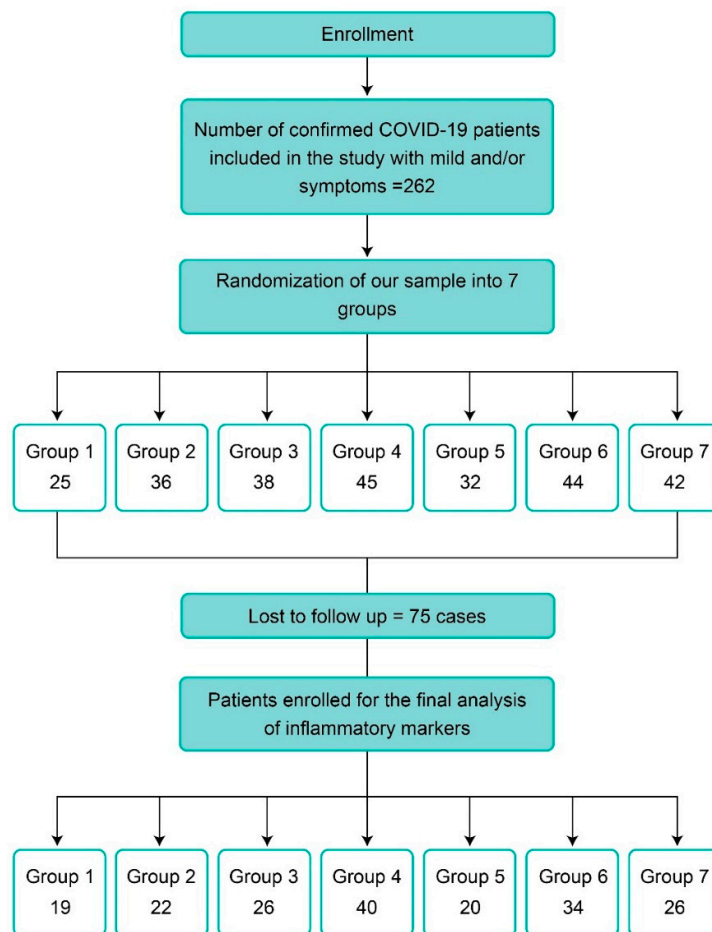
Enrollment

Number of confirmed COVID-19 patients included in the study with mild and/or symptoms =262

Randomization of our sample into 7 groups

Group 1
25

Group 2
36

Group 3
38

Group 4
45

Group 5
32

Group 6
44

Group 7
42

Lost to follow up = 75 cases

Patients enrolled for the final analysis of inflammatory markers

Group 1
19

Group 2
22

Group 3
26

Group 4
40

Group 5
20

Group 6
34

Group 7
26